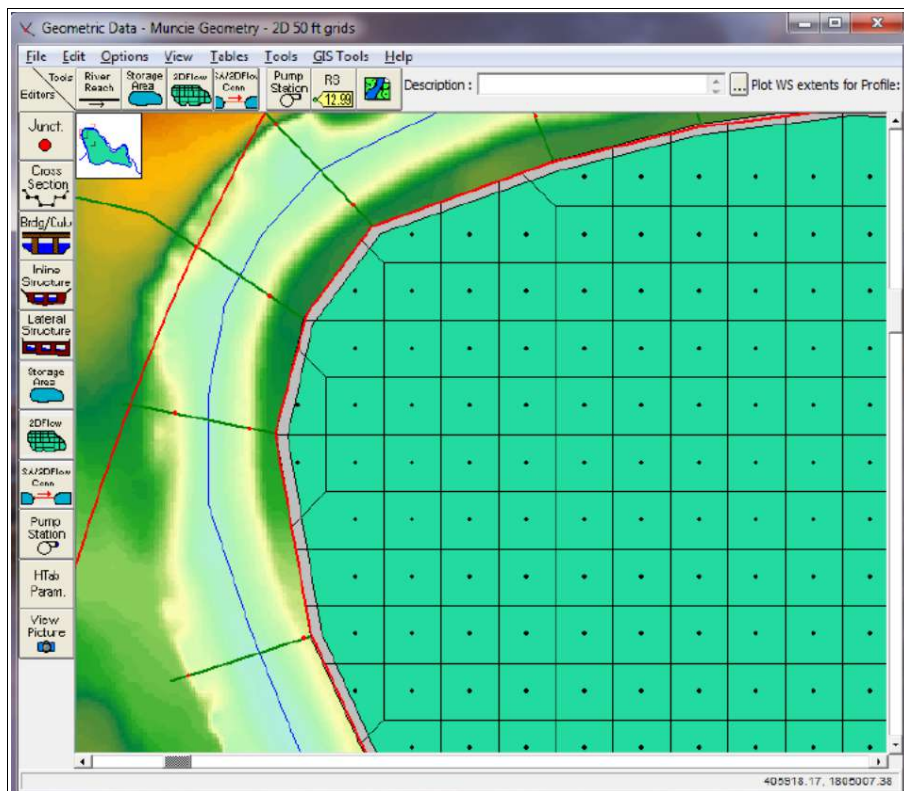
Geometric Data - Muncie Geometry - 2D 50 ft grids

File Edit Options View Tables Tools GIS Tools Help

Tools Editors River Reach Storage Area 2D Flow SA/2D Flow Conn Pump Station RS 12.99 Description : ... Plot WS extents for Profile:

Junct.

Cross Section

Brdg/Culv

Inline Structure

Lateral Structure

Storage Area

2D Flow

SA/2D Flow Conn

Pump Station

HTab Param.

View Picture

405818.17, 1805007.38